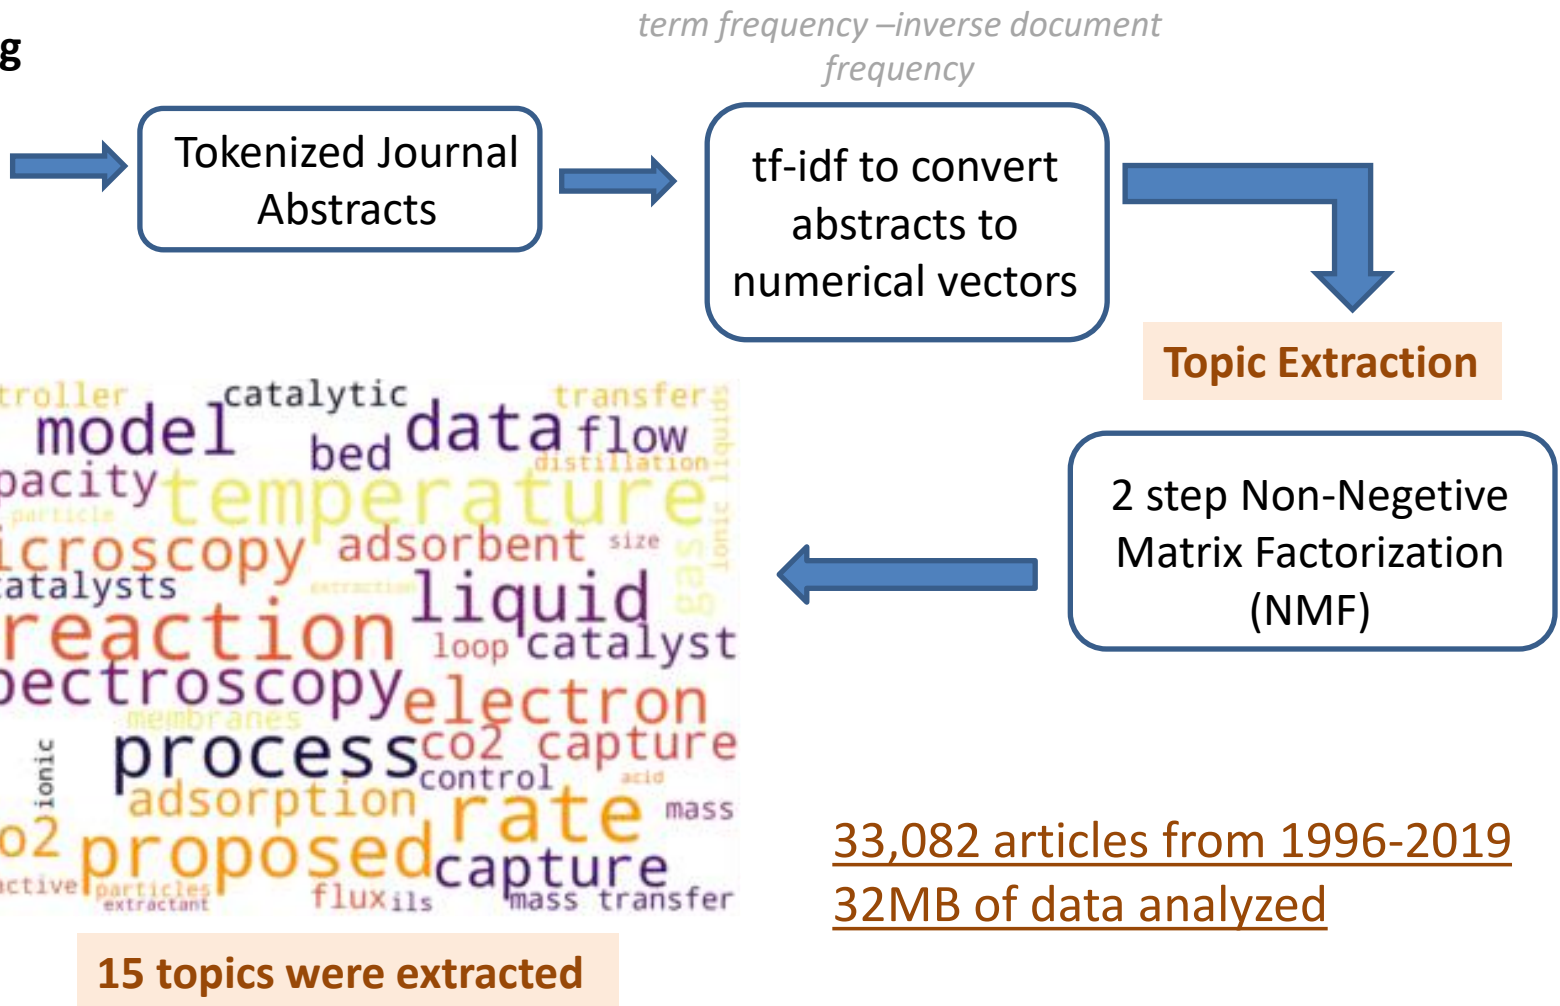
g

term frequency –inverse document frequency

Tokenized Journal Abstracts

tf-idf to convert abstracts to numerical vectors

Topic Extraction

2 step Non-Negetive Matrix Factorization (NMF)

troller catalytic transfer model bed data flow distillation liquids pacity temperature particle icroscopy adsorbent size catalysts extraction liquid gas ionic reaction loop catalyst pectroscopy electron membranes process co2 capture ionic control acid adsorption rate mass o2 proposed capture active particles extractant flux ils mass transfer

15 topics were extracted

33,082 articles from 1996-2019
32MB of data analyzed